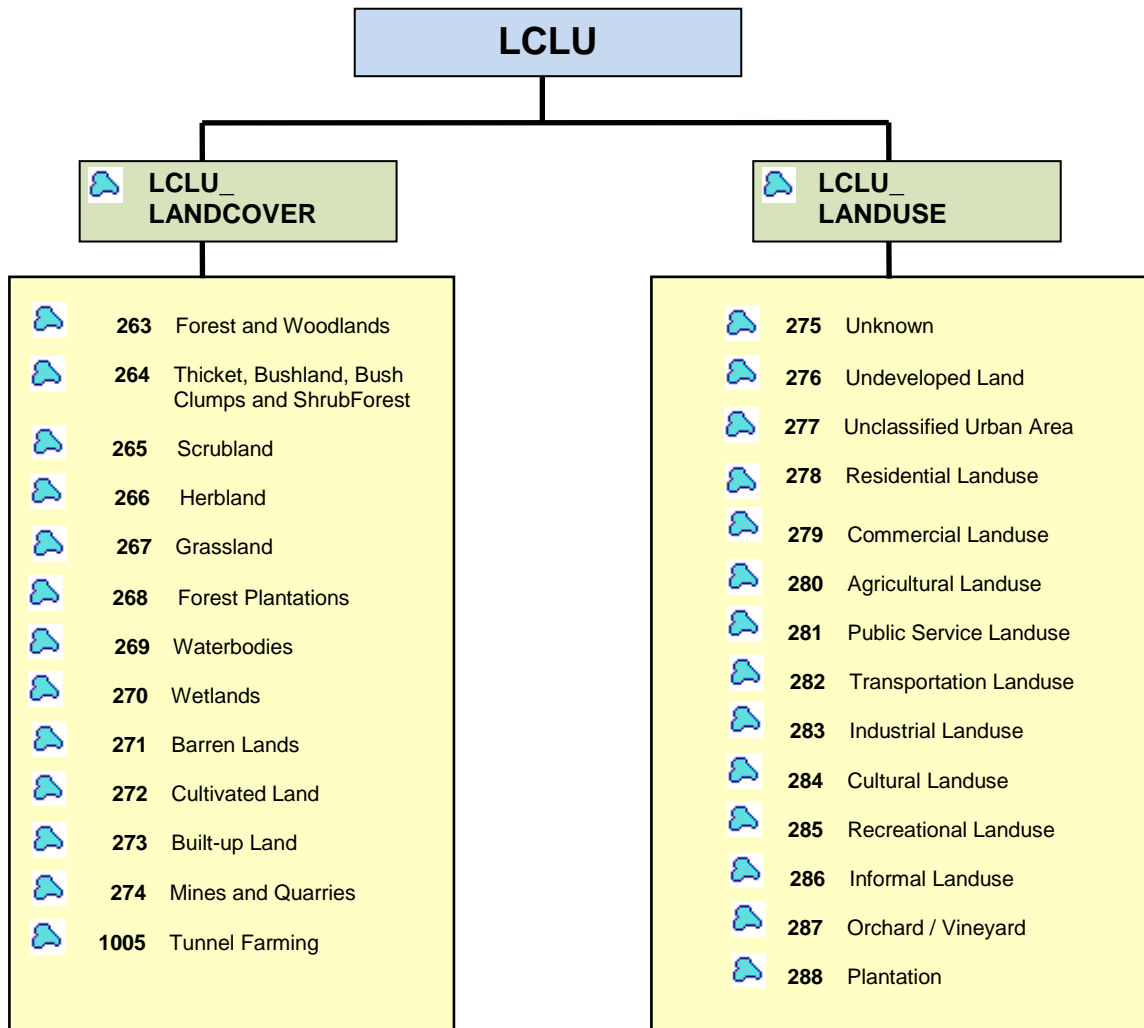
LCLU

LCLU_ LANDCOVER

263 Forest and Woodlands
264 Thicket, Bushland, Bush Clumps and ShrubForest
265 Scrubland
266 Herbland
267 Grassland
268 Forest Plantations
269 Waterbodies
270 Wetlands
271 Barren Lands
272 Cultivated Land
273 Built-up Land
274 Mines and Quarries
1005 Tunnel Farming

LCLU_ LANDUSE

275 Unknown
276 Undeveloped Land
277 Unclassified Urban Area
278 Residential Landuse
279 Commercial Landuse
280 Agricultural Landuse
281 Public Service Landuse
282 Transportation Landuse
283 Industrial Landuse
284 Cultural Landuse
285 Recreational Landuse
286 Informal Landuse
287 Orchard / Vineyard
288 Plantation